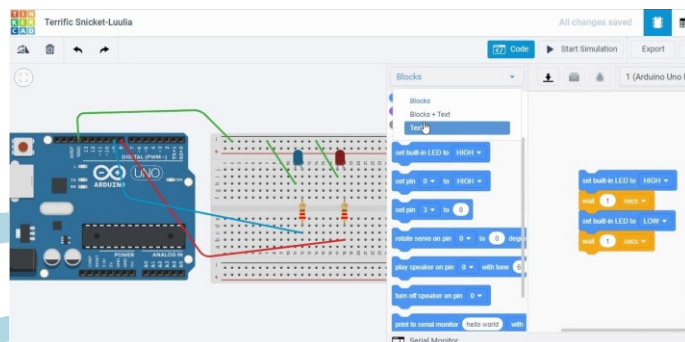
TIN KER CAD

Terrific Snicket-Luulia

All changes saved

Code

Start Simulation

Export

Blocks

1 (Arduino Uno R

Blocks

Blocks + Text

Text

set built-in LED to HIGH

set pin 0 to HIGH

set pin 3 to 0

rotate servo on pin 0 to 0 degr

play speaker on pin 0 with tone 0

turn off speaker on pin 0

print to serial monitor hello world with

Serial Monitor

set built-in LED to HIGH

wait 1 secs

set built-in LED to LOW

wait 1 secs

ARDUINO

UNO

DIGITAL (PWM~)

POWER

ANALOG IN